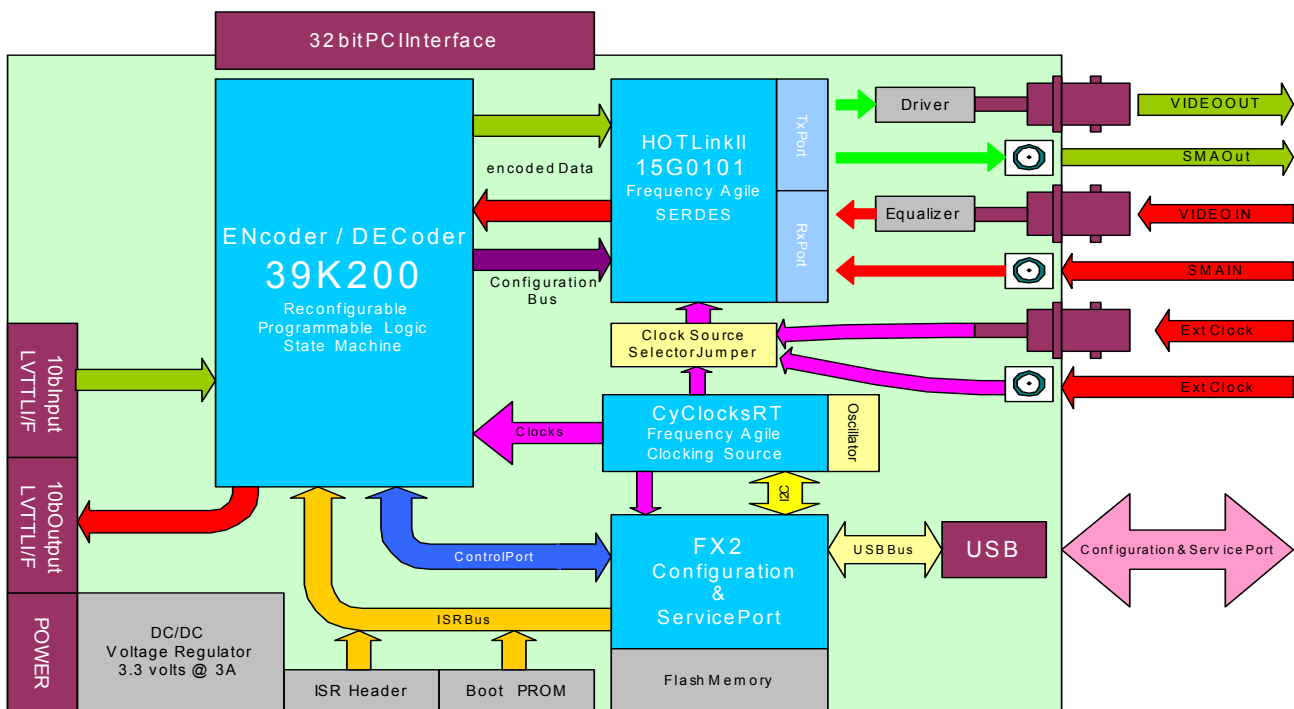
32bitPCIInterface

ENcoder / DECoder
39K200
Reconfigurable Programmable Logic State Machine

encoded Data

Configuration Bus

HOTLinkII
15G0101
Frequency Agile SERDES

TxPort

RxPort

Driver

VIDEOOUT

SMAOut

Equalizer

VIDEOIN

SMAIN

Clock Source SelectorJumper

ExtClock

ExtClock

10bInput LVTTLI/F

10bOutput LVTTLI/F

Clocks

CyClocksRT
Frequency Agile Clocking Source

Oscillator

I2C

ControlPort

FX2
Configuration
&
ServicePort

USBBus

USB

Configuration&ServicePort

ISRBus

POWER

DC/DC
Voltage Regulator
3.3 volts @ 3A

ISR Header

Boot PROM

Flash Memory